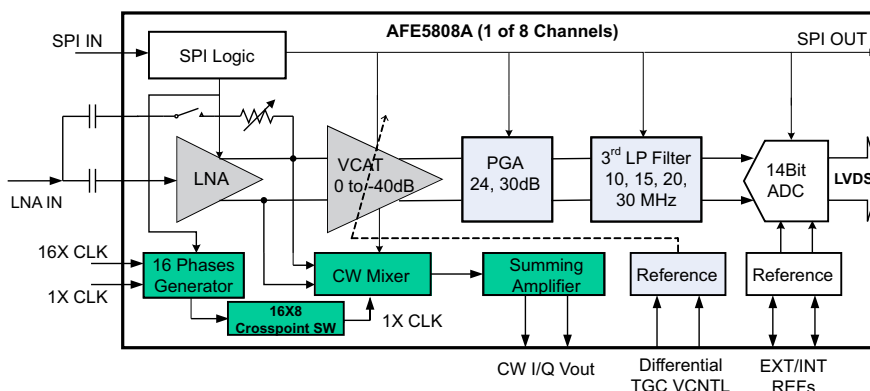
AFE5808A (1 of 8 Channels)

SPI IN

SPI Logic

SPI OUT

LNA

VCAT
0 to -40dB

PGA
24, 30dB

3$^{rd}$ LP Filter
10, 15, 20,
30 MHz

14Bit
ADC

LVDS

LNA IN

16X CLK

1X CLK

16 Phases
Generator

CW Mixer

Summing
Amplifier

Reference

Reference

16X8
Crosspoint SW

1X CLK

CW I/Q Vout

Differential
TGC VCNTL

EXT/INT
REFs